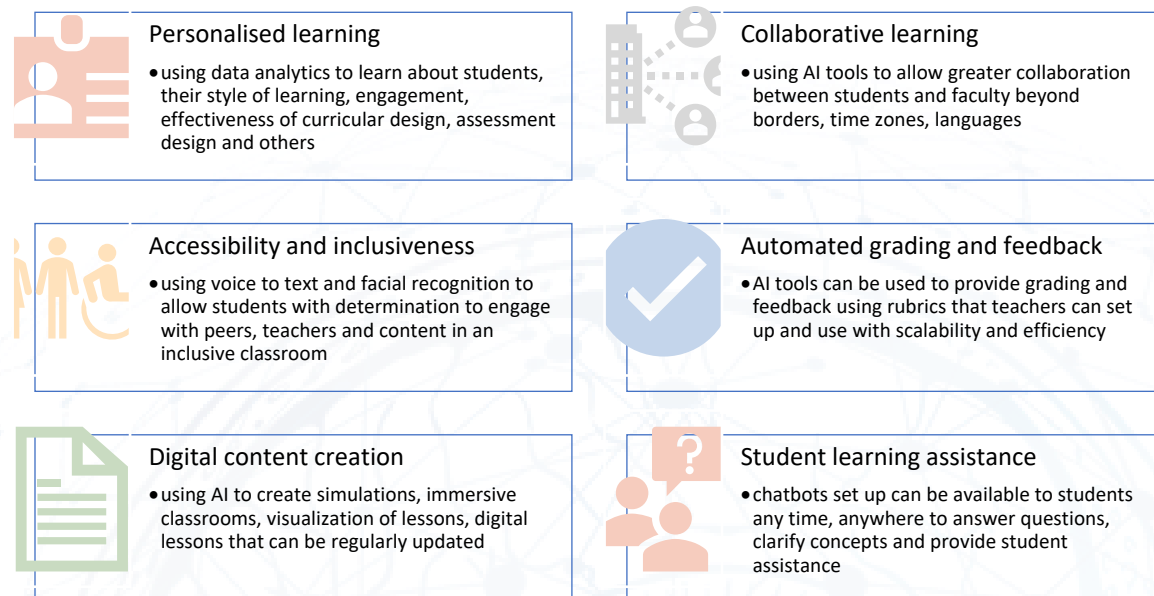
Personalised learning

• using data analytics to learn about students, their style of learning, engagement, effectiveness of curricular design, assessment design and others

Collaborative learning

• using AI tools to allow greater collaboration between students and faculty beyond borders, time zones, languages

Accessibility and inclusiveness

• using voice to text and facial recognition to allow students with determination to engage with peers, teachers and content in an inclusive classroom

Automated grading and feedback

• AI tools can be used to provide grading and feedback using rubrics that teachers can set up and use with scalability and efficiency

Digital content creation

• using AI to create simulations, immersive classrooms, visualization of lessons, digital lessons that can be regularly updated

Student learning assistance

• chatbots set up can be available to students any time, anywhere to answer questions, clarify concepts and provide student assistance